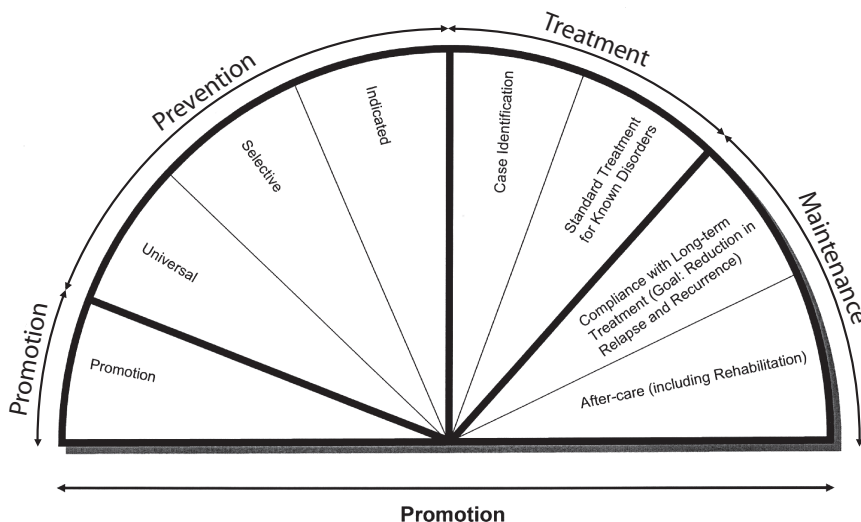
Promotion

Prevention

Treatment

Maintenance

Promotion

Universal

Selective

Indicated

Case Identification

Standard Treatment for Known Disorders

Compliance with Long-term Treatment (Goal: Reduction in Relapse and Recurrence)

After-care (including Rehabilitation)

Promotion